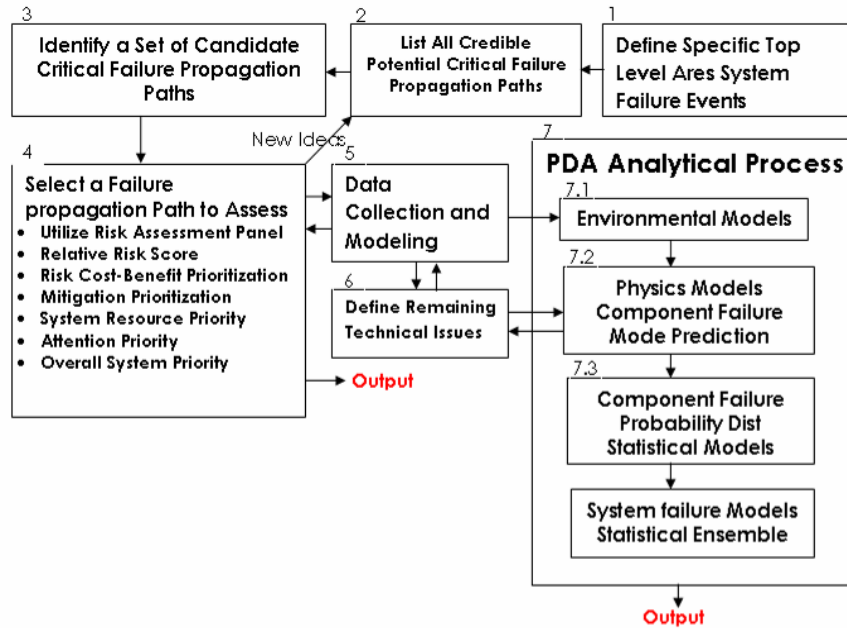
3
Identify a Set of Candidate Critical Failure Propagation Paths

2
List All Credible Potential Critical Failure Propagation Paths

1
Define Specific Top Level Ares System Failure Events

New Ideas

4
Select a Failure propagation Path to Assess
- Utilize Risk Assessment Panel
- Relative Risk Score
- Risk Cost-Benefit Prioritization
- Mitigation Prioritization
- System Resource Priority
- Attention Priority
- Overall System Priority

Output

5
Data Collection and Modeling

6
Define Remaining Technical Issues

7
PDA Analytical Process

7.1
Environmental Models

7.2
Physics Models Component Failure Mode Prediction

7.3
Component Failure Probability Dist Statistical Models

System failure Models Statistical Ensemble

Output